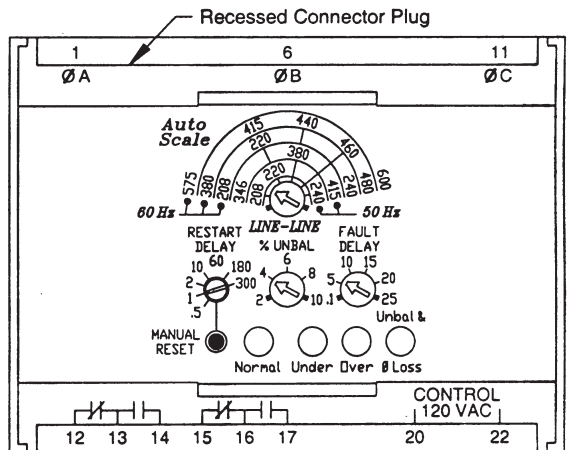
Recessed Connector Plug

1
ØA

6
ØB

11
ØC

Auto Scale

575 380 208 346 208 220 220 380 415 440 460 240 240 415 480 600

60 Hz

50 Hz

LINE-LINE

RESTART DELAY
.5 1 2 10 60 180 300

% UNBAL
2 4 6 8 10

FAULT DELAY
.1 5 10 15 20 25

MANUAL RESET

Normal Under Over Unbal & Ø Loss

CONTROL 120 VAC

12 13 14 15 16 17 20 22